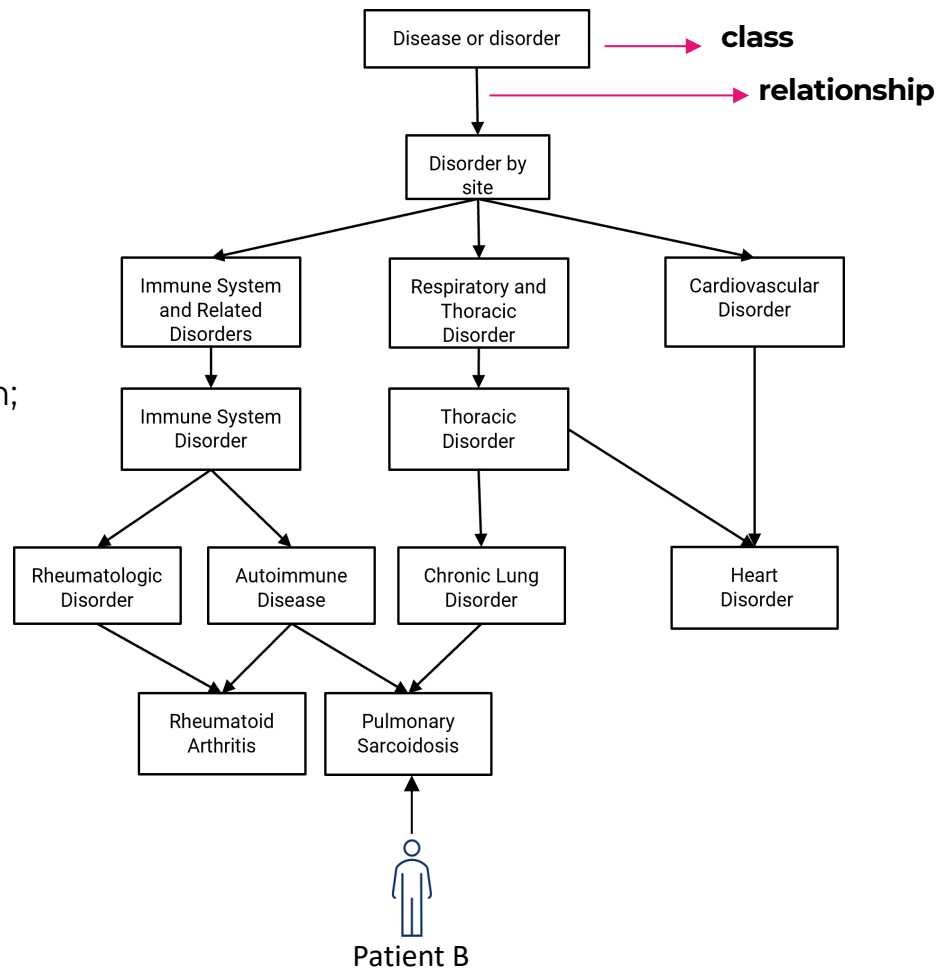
Disease or disorder

class

relationship

Disorder by site

Immune System and Related Disorders

Respiratory and Thoracic Disorder

Cardiovascular Disorder

n;

Immune System Disorder

Thoracic Disorder

Rheumatologic Disorder

Autoimmune Disease

Chronic Lung Disorder

Heart Disorder

Rheumatoid Arthritis

Pulmonary Sarcoidosis

Patient B